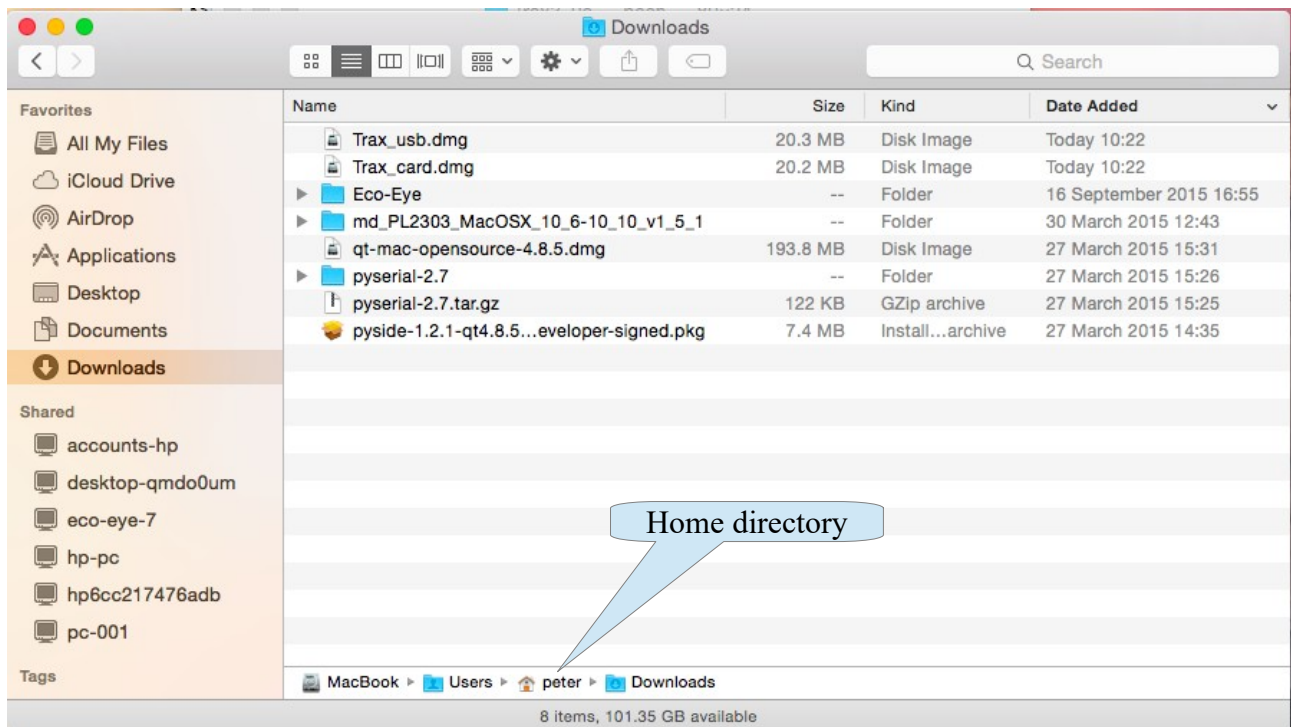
Downloads

Search

Favorites
All My Files
iCloud Drive
AirDrop
Applications
Desktop
Documents
Downloads

Shared
accounts-hp
desktop-qmdo0um
eco-eye-7
hp-pc
hp6cc217476adb
pc-001

Tags

| Name | Size | Kind | Date Added |
|---|---|---|---|
| Trax_usb.dmg | 20.3 MB | Disk Image | Today 10:22 |
| Trax_card.dmg | 20.2 MB | Disk Image | Today 10:22 |
| Eco-Eye | -- | Folder | 16 September 2015 16:55 |
| md_PL2303_MacOSX_10_6-10_10_v1_5_1 | -- | Folder | 30 March 2015 12:43 |
| qt-mac-opensource-4.8.5.dmg | 193.8 MB | Disk Image | 27 March 2015 15:31 |
| pyserial-2.7 | -- | Folder | 27 March 2015 15:26 |
| pyserial-2.7.tar.gz | 122 KB | GZip archive | 27 March 2015 15:25 |
| pyside-1.2.1-qt4.8.5…eveloper-signed.pkg | 7.4 MB | Install…archive | 27 March 2015 14:35 |

Home directory

MacBook ▸ Users ▸ peter ▸ Downloads

8 items, 101.35 GB available